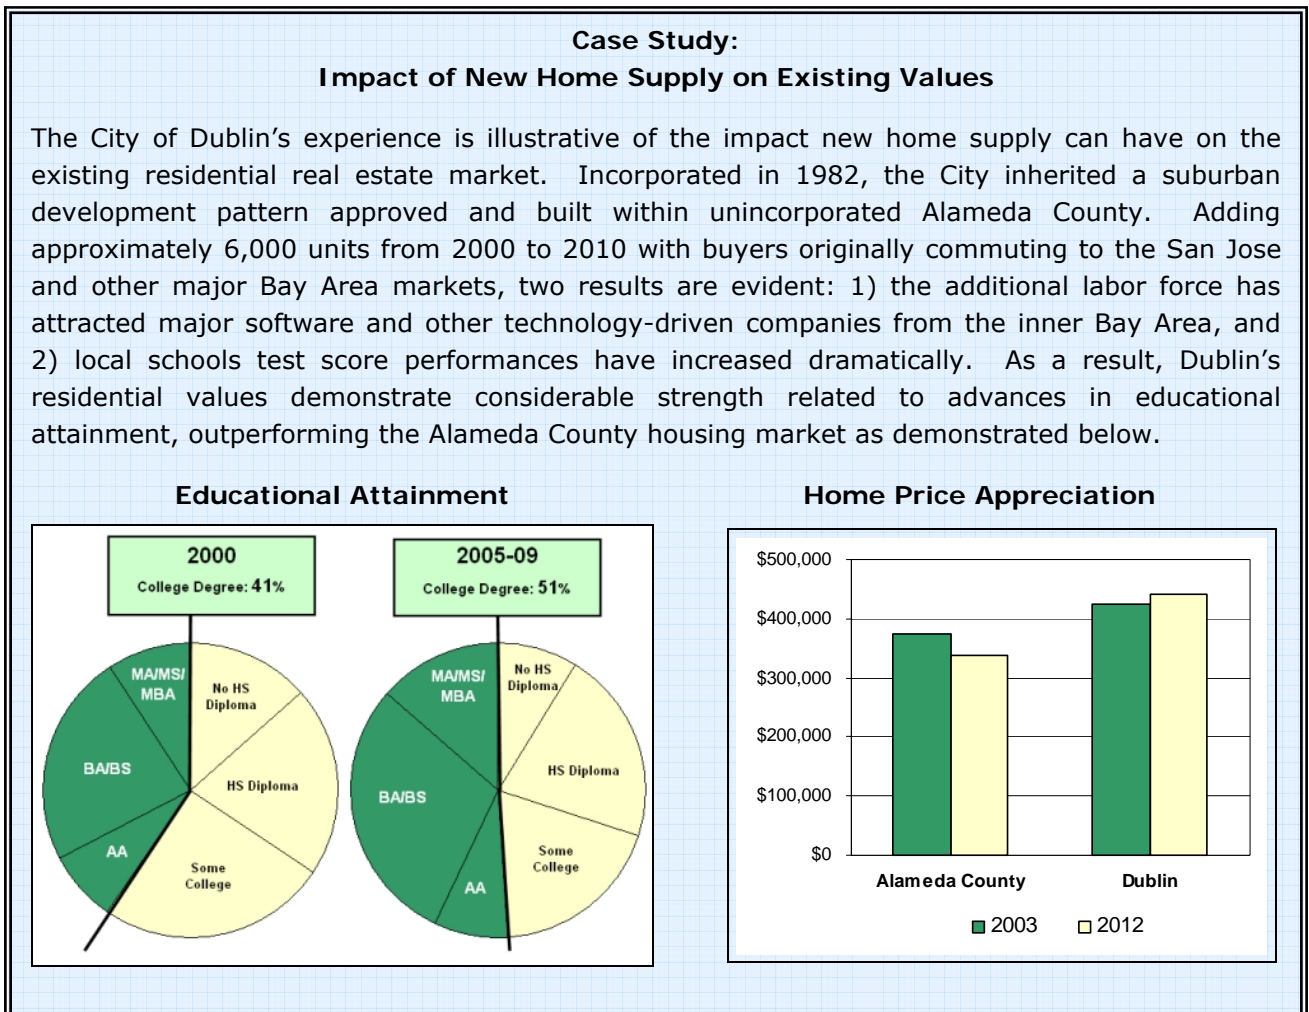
Case Study:
Impact of New Home Supply on Existing Values

The City of Dublin's experience is illustrative of the impact new home supply can have on the existing residential real estate market. Incorporated in 1982, the City inherited a suburban development pattern approved and built within unincorporated Alameda County. Adding approximately 6,000 units from 2000 to 2010 with buyers originally commuting to the San Jose and other major Bay Area markets, two results are evident: 1) the additional labor force has attracted major software and other technology-driven companies from the inner Bay Area, and 2) local schools test score performances have increased dramatically. As a result, Dublin's residential values demonstrate considerable strength related to advances in educational attainment, outperforming the Alameda County housing market as demonstrated below.

Educational Attainment

2000
College Degree: 41%

MA/MS/ MBA
No HS Diploma
BA/BS
HS Diploma
AA
Some College

2005-09
College Degree: 51%

MA/MS/ MBA
No HS Diploma
HS Diploma
BA/BS
Some College
AA

Home Price Appreciation

$500,000
$400,000
$300,000
$200,000
$100,000
$0

Alameda County
Dublin

2003
2012